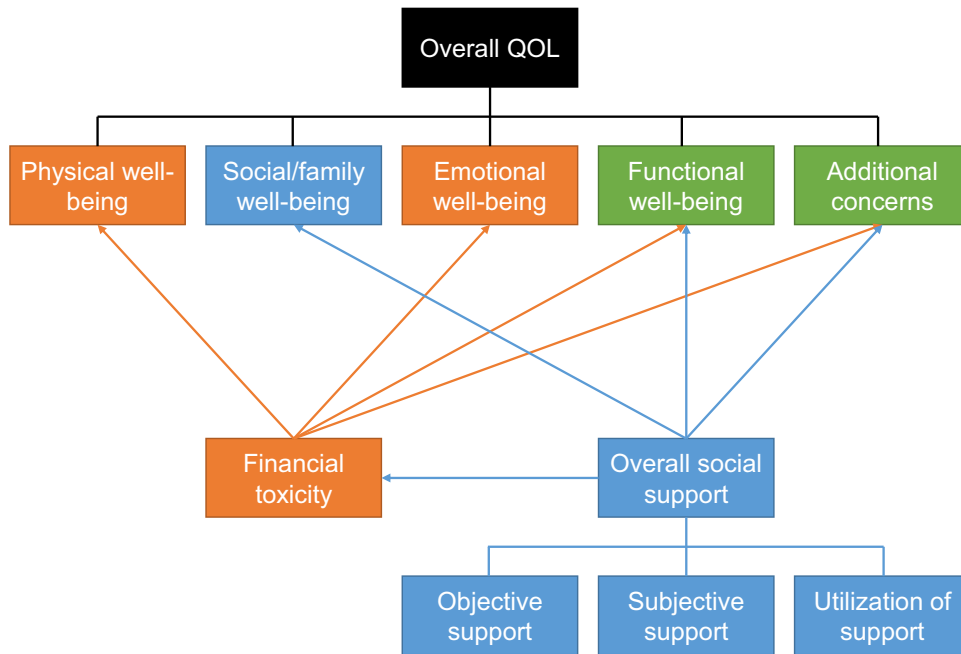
Overall QOL

Physical well-being

Social/family well-being

Emotional well-being

Functional well-being

Additional concerns

Financial toxicity

Overall social support

Objective support

Subjective support

Utilization of support